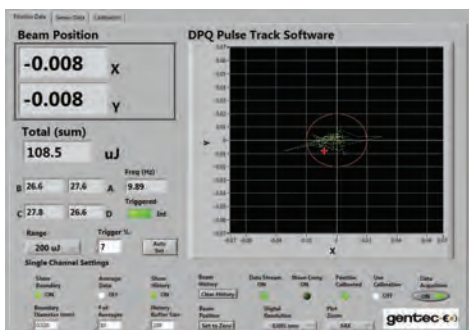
Position Data | Sensor Data | Calibration

Beam Position

-0.008 X

-0.008 Y

Total (sum)

108.5 uJ

B 26.6 | 27.6 A

C 27.8 | 26.6 D

Freq (Hz)
9.89

Triggered
Int

Range
200 uJ

Trigger %
7

Auto Set

Single Channel Settings

DPQ Pulse Track Software

Y

X

Show Boundary ON
Average Data OFF
Show History ON
Beam History Clear History
Data Stream ON
Move Comp ON
Position Calibrated
Use Calibration OFF
Data Acquisition ON

Boundary Diameter (mm) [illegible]
# of Averages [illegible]
History Buffer Size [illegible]
Beam Position Set to Zero
Digital Resolution 0.005 mm
Plot Zoom 64X

gentec-eo